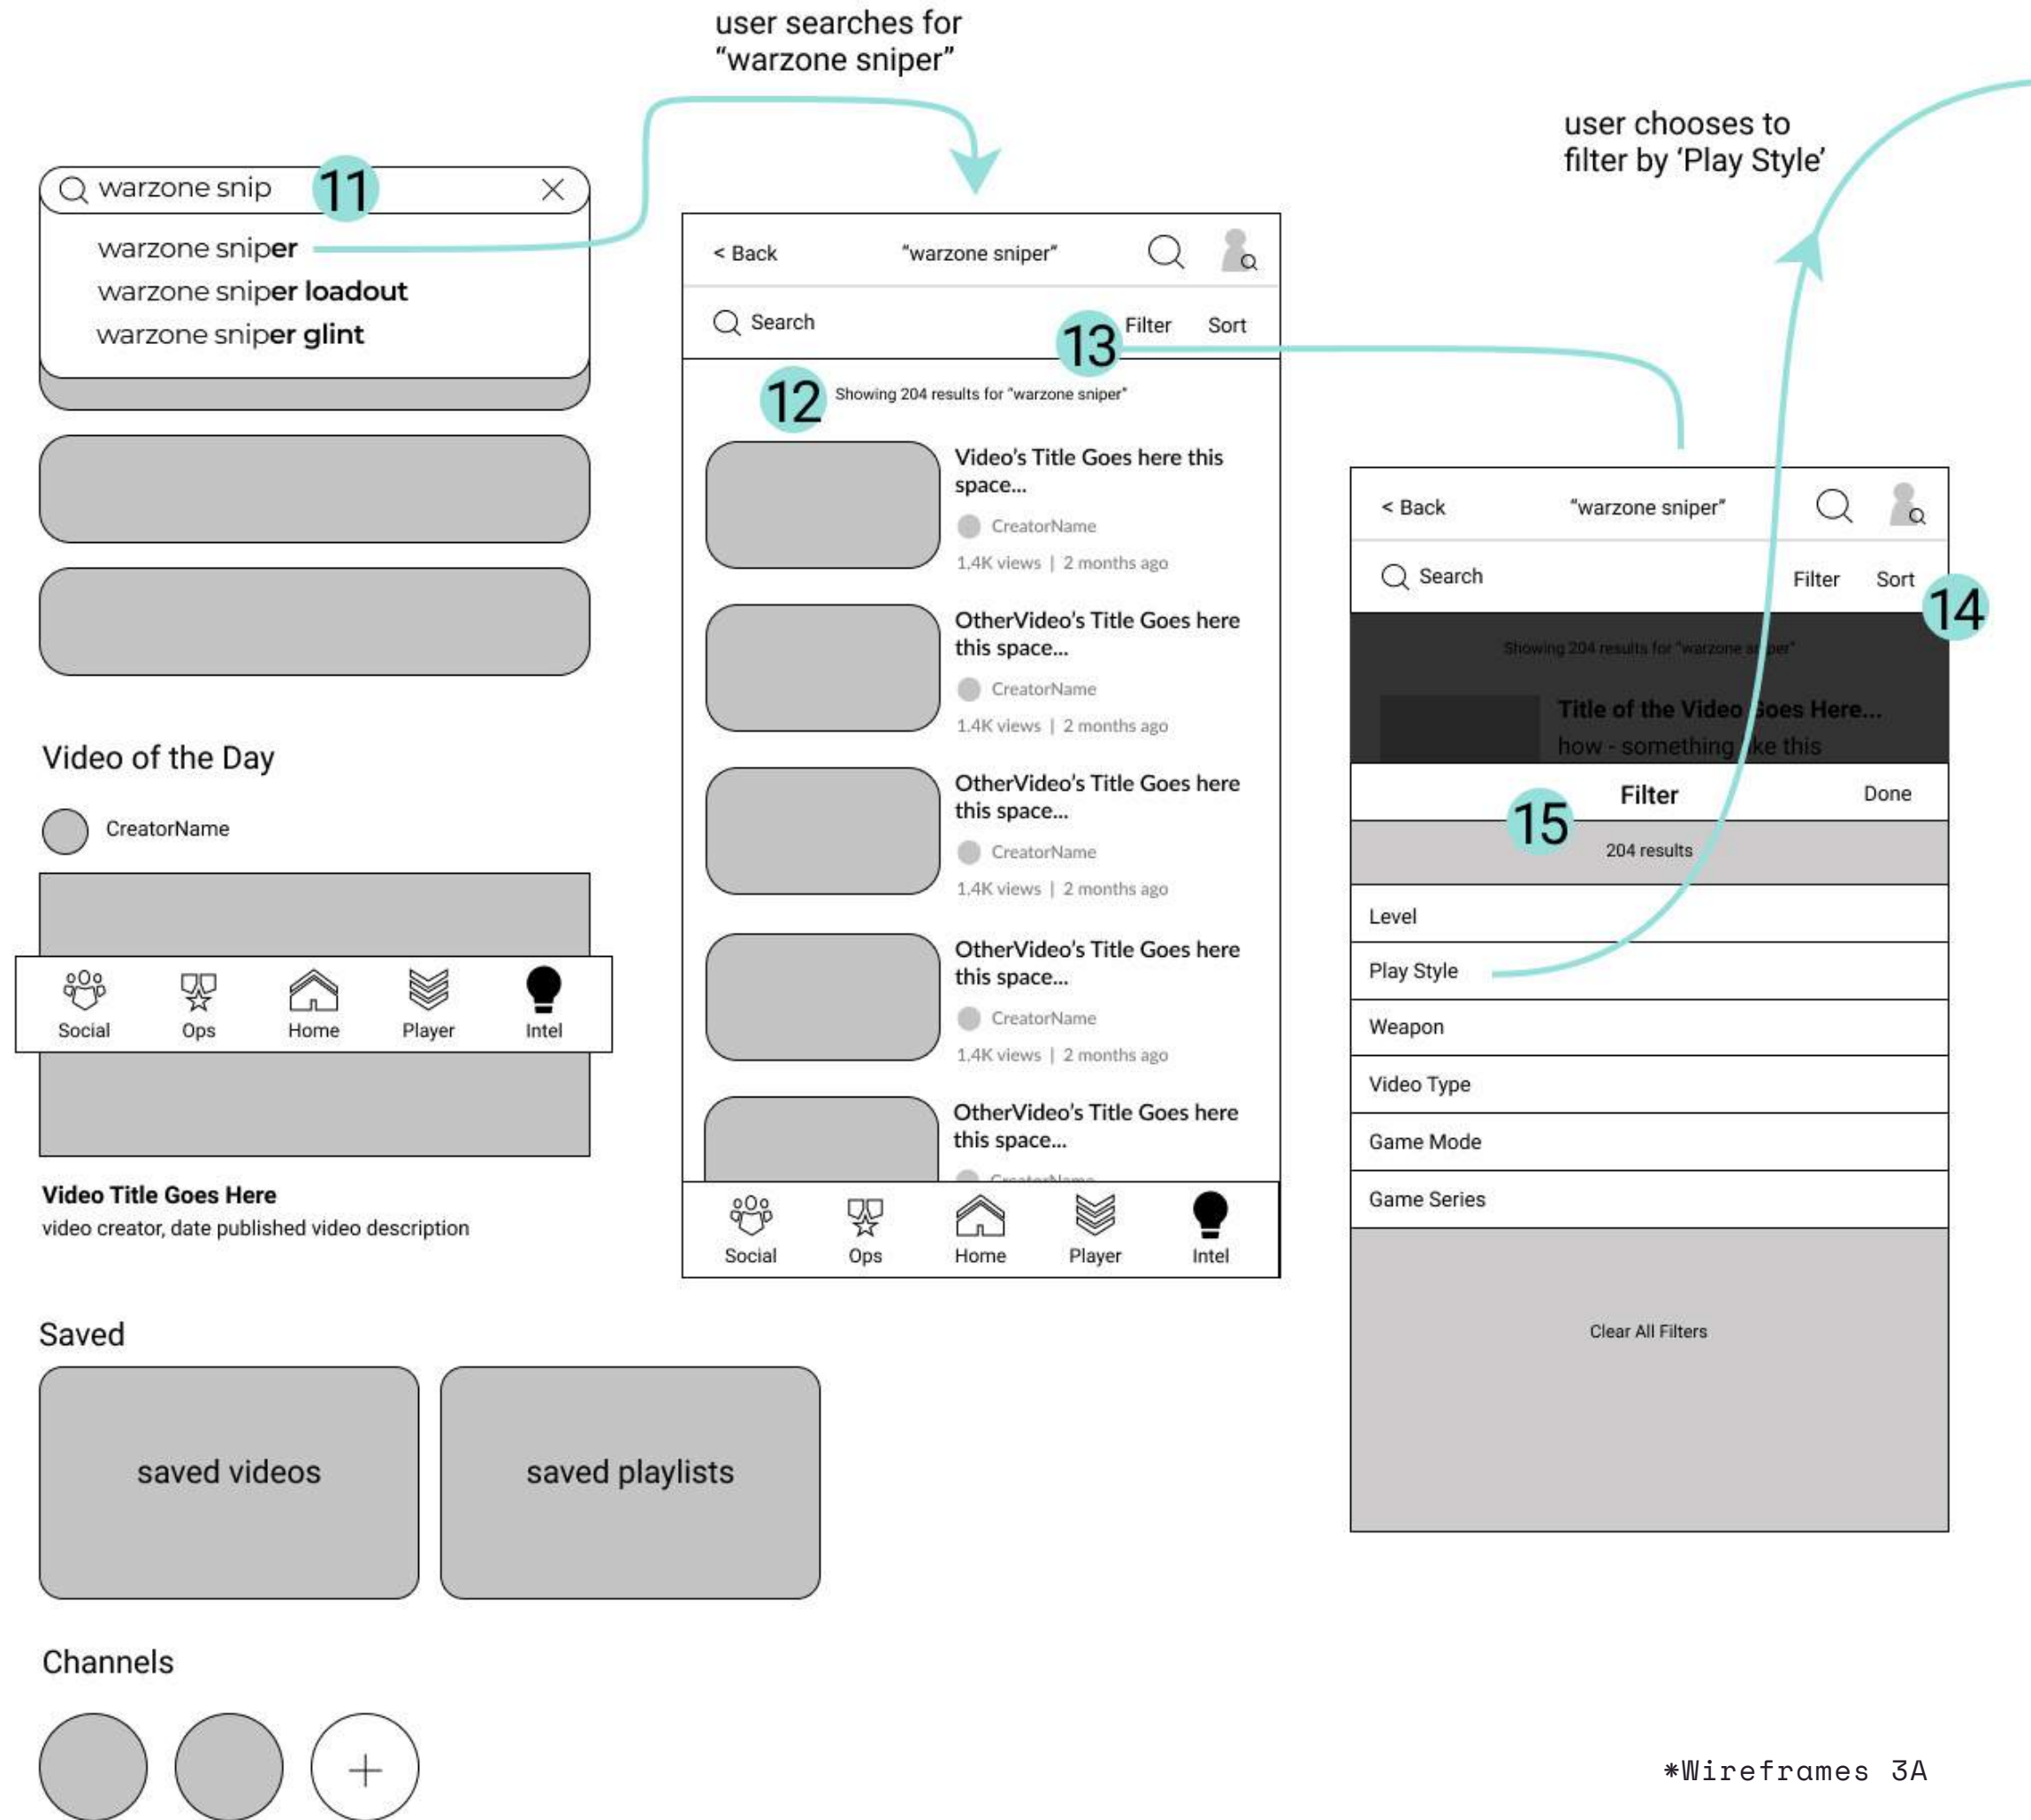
user searches for "warzone sniper"

user chooses to filter by 'Play Style'

warzone snip 11

warzone sniper
warzone sniper loadout
warzone sniper glint

Video of the Day

CreatorName

Social Ops Home Player Intel

Video Title Goes Here
video creator, date published video description

Saved

saved videos

saved playlists

Channels

< Back "warzone sniper"

Search 13 Filter Sort

12 Showing 204 results for "warzone sniper"

Video's Title Goes here this space...
CreatorName
1.4K views | 2 months ago

OtherVideo's Title Goes here this space...
CreatorName
1.4K views | 2 months ago

OtherVideo's Title Goes here this space...
CreatorName
1.4K views | 2 months ago

OtherVideo's Title Goes here this space...
CreatorName
1.4K views | 2 months ago

OtherVideo's Title Goes here this space...
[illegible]

Social Ops Home Player Intel

< Back "warzone sniper"

Search Filter Sort 14

Showing 204 results for "warzone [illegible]per"

Title of the Video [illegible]oes Here...
how - something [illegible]ke this

Filter Done

15 204 results

Level
Play Style
Weapon
Video Type
Game Mode
Game Series

Clear All Filters

*Wireframes 3A